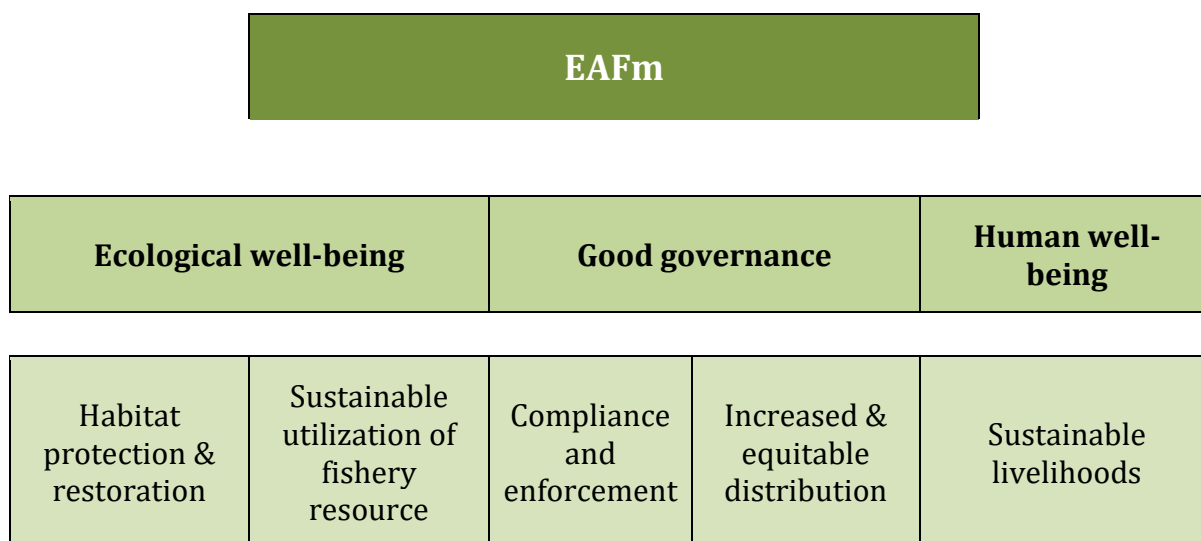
EAFm

| Ecological well-being | Good governance | Human well-being |
|---|---|---|

| Habitat protection & restoration | Sustainable utilization of fishery resource | Compliance and enforcement | Increased & equitable distribution | Sustainable livelihoods |
|---|---|---|---|---|